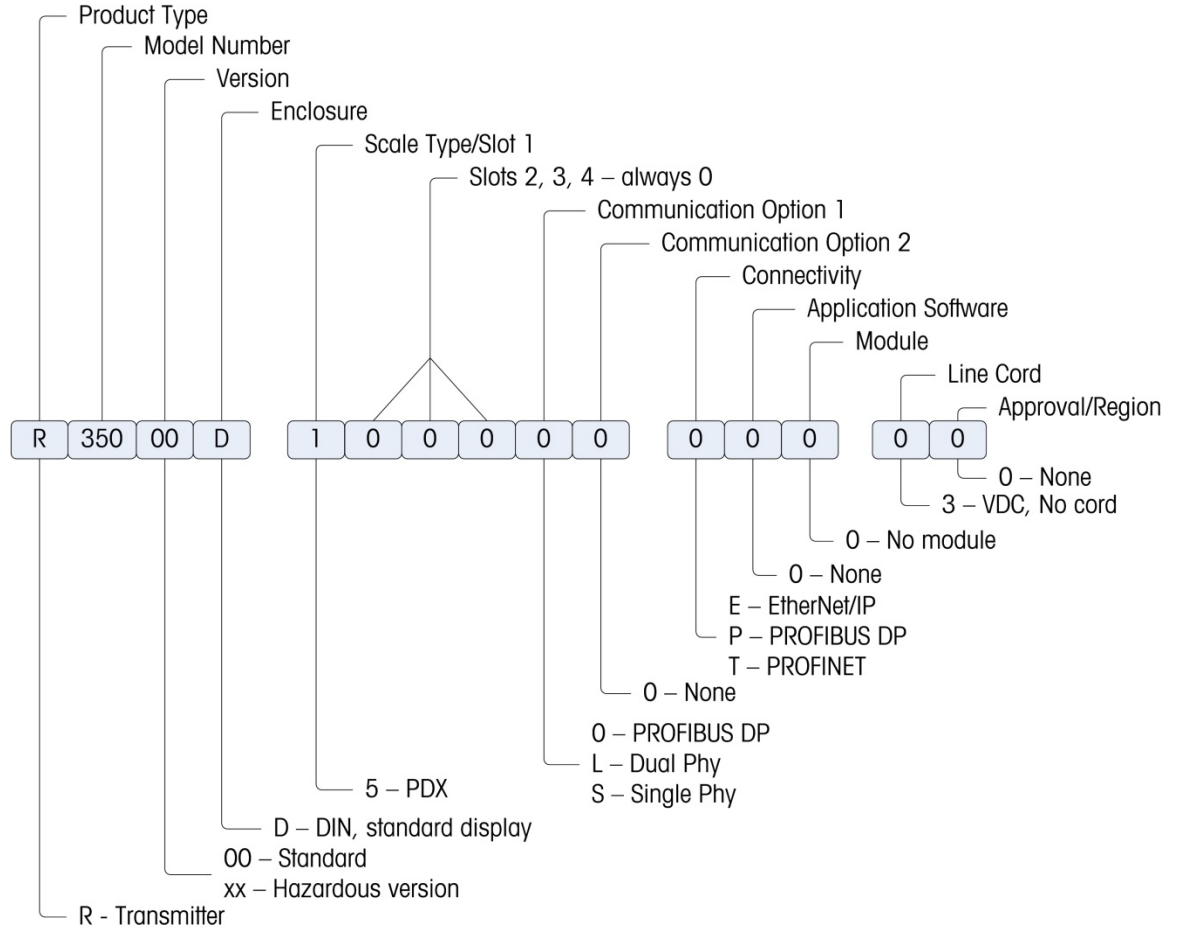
Product Type
Model Number
Version
Enclosure
Scale Type/Slot 1
Slots 2, 3, 4 – always 0
Communication Option 1
Communication Option 2
Connectivity
Application Software
Module
Line Cord
Approval/Region

R 350 00 D 1 0 0 0 0 0 0 0 0 0 0

0 – None
3 – VDC, No cord
0 – No module
0 – None
E – EtherNet/IP
P – PROFIBUS DP
T – PROFINET
0 – None
O – PROFIBUS DP
L – Dual Phy
S – Single Phy
5 – PDX
D – DIN, standard display
00 – Standard
xx – Hazardous version
R - Transmitter